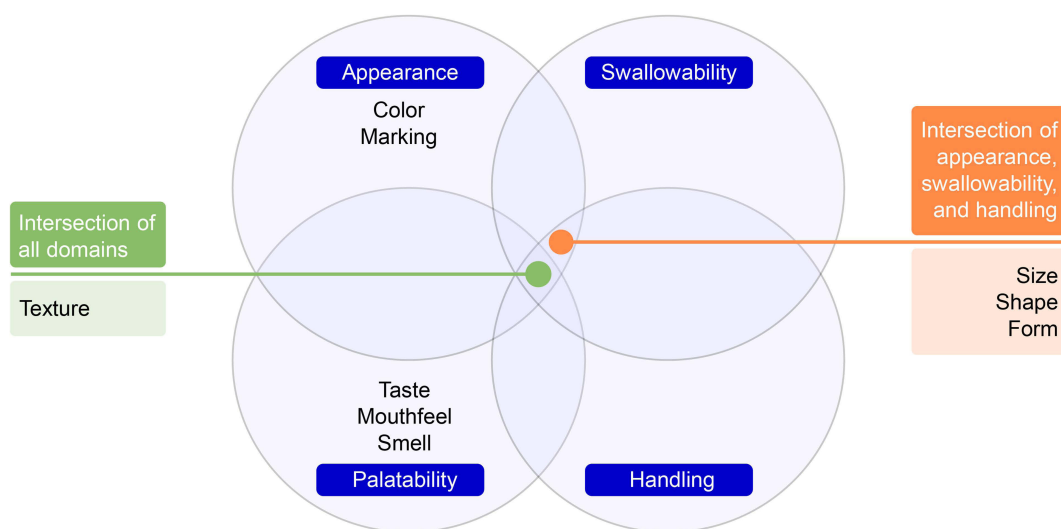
Appearance
Color
Marking

Swallowability

Intersection of appearance, swallowability, and handling

Size
Shape
Form

Intersection of all domains

Texture

Taste
Mouthfeel
Smell

Palatability

Handling